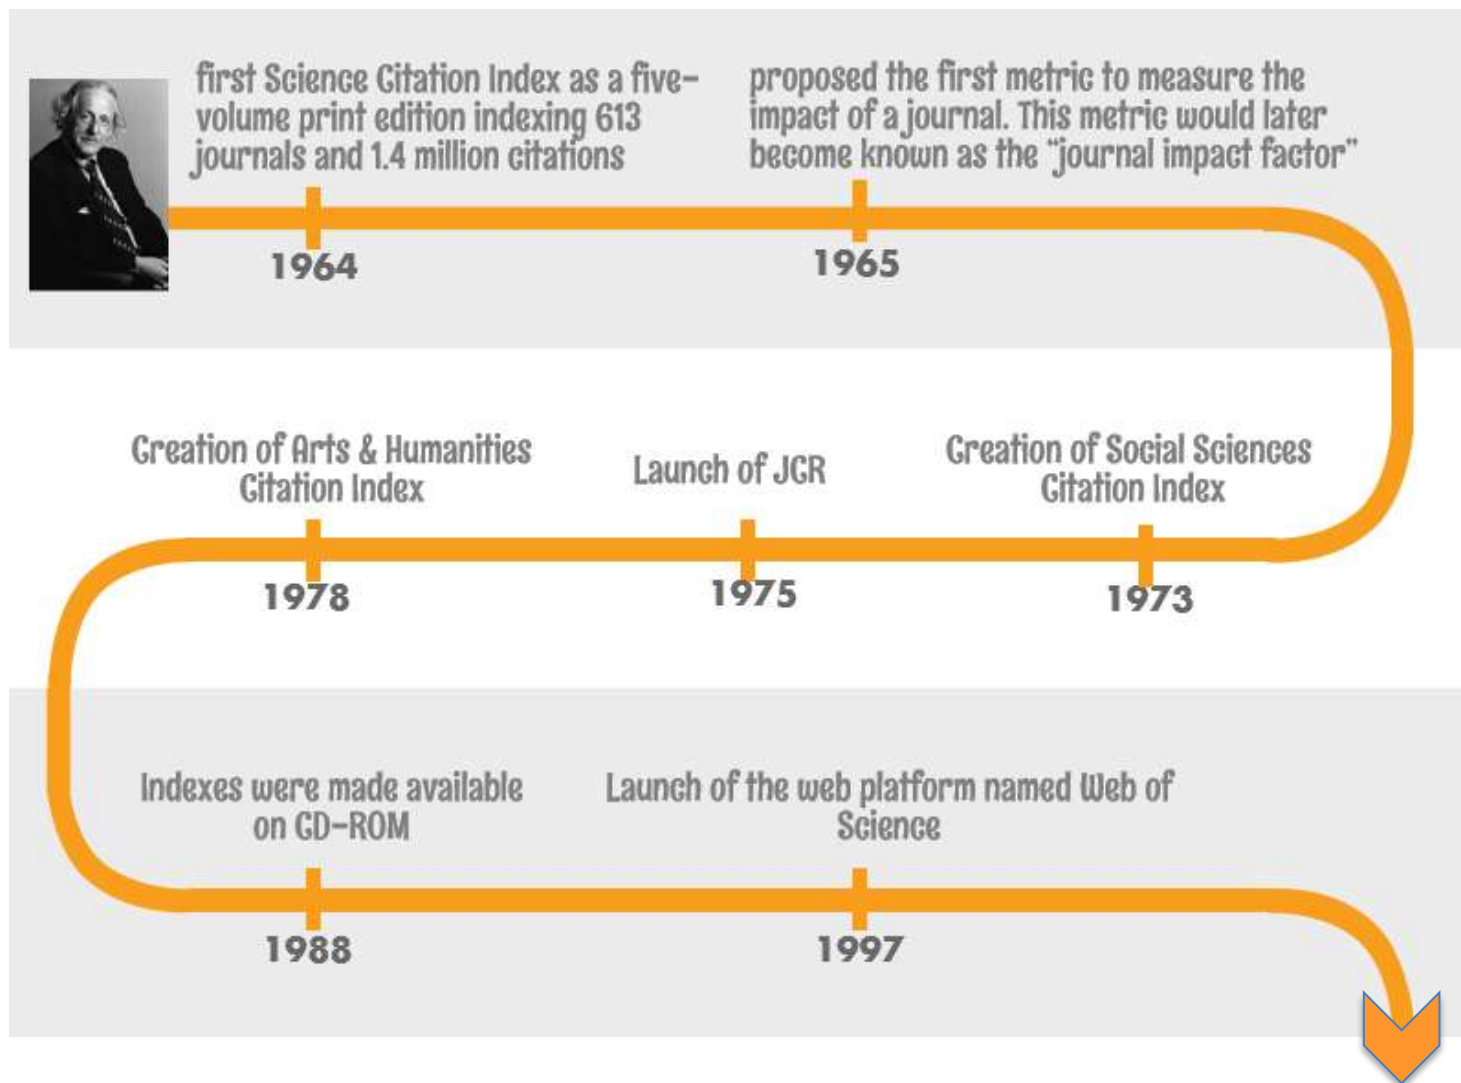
first Science Citation Index as a five-volume print edition indexing 613 journals and 1.4 million citations

1964

proposed the first metric to measure the impact of a journal. This metric would later become known as the "journal impact factor"

1965

Creation of Arts & Humanities Citation Index

1978

Launch of JCR

1975

Creation of Social Sciences Citation Index

1973

Indexes were made available on CD-ROM

1988

Launch of the web platform named Web of Science

1997